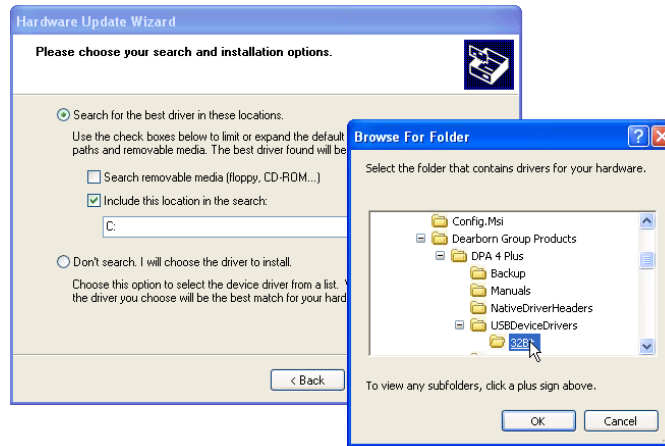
Hardware Update Wizard

Please choose your search and installation options.

Search for the best driver in these locations.

Use the check boxes below to limit or expand the default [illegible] paths and removable media. The best driver found will be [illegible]

Search removable media (floppy, CD-ROM...)

Include this location in the search:

C:

Don't search. I will choose the driver to install.

Choose this option to select the device driver from a list. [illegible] the driver you choose will be the best match for your hard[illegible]

< Back

Browse For Folder

Select the folder that contains drivers for your hardware.

Config.Msi
Dearborn Group Products
DPA 4 Plus
Backup
Manuals
NativeDriverHeaders
USBDeviceDrivers
32B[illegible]

To view any subfolders, click a plus sign above.

OK

Cancel